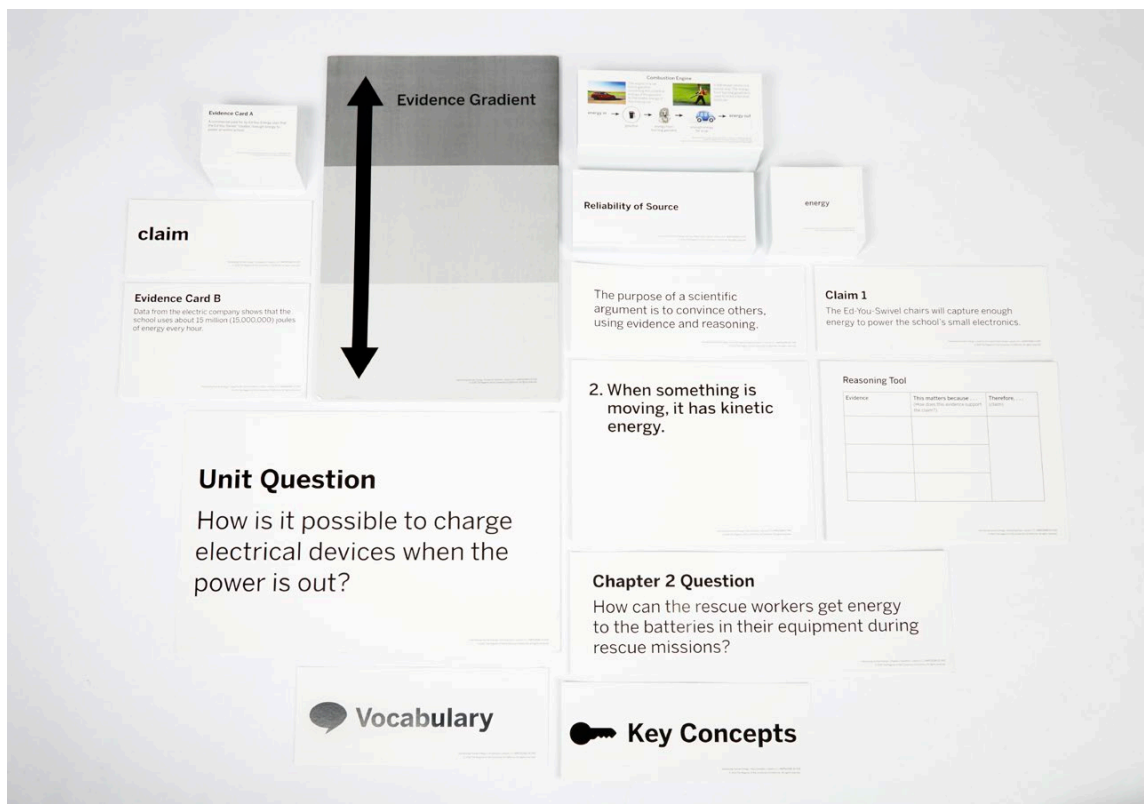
Evidence Card A

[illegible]

Evidence Gradient

Combustion Engine

energy in → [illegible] → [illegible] → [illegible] → energy out

Reliability of Source

energy

claim

Evidence Card B

Data from the electric company shows that the school uses about 15 million (15,000,000) joules of energy every hour.

The purpose of a scientific argument is to convince others, using evidence and reasoning.

Claim 1

The Ed-You-Swivel chairs will capture enough energy to power the school's small electronics.

2. When something is moving, it has kinetic energy.

Reasoning Tool

| Evidence | This matters because... (How does the evidence support the claim?) | Therefore... (claim) |
|---|---|---|
| | | |
| | | |
| | | |

Unit Question

How is it possible to charge electrical devices when the power is out?

Chapter 2 Question

How can the rescue workers get energy to the batteries in their equipment during rescue missions?

Vocabulary

Key Concepts